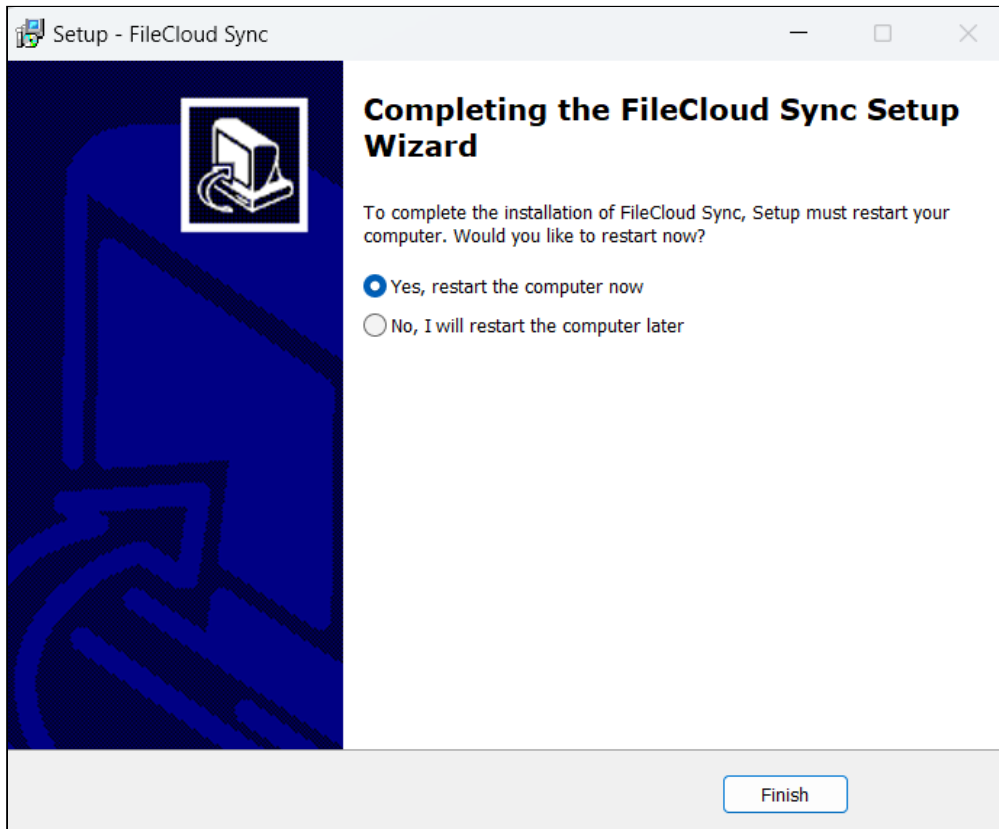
Setup - FileCloud Sync

Completing the FileCloud Sync Setup Wizard

To complete the installation of FileCloud Sync, Setup must restart your computer. Would you like to restart now?

Yes, restart the computer now

No, I will restart the computer later

Finish